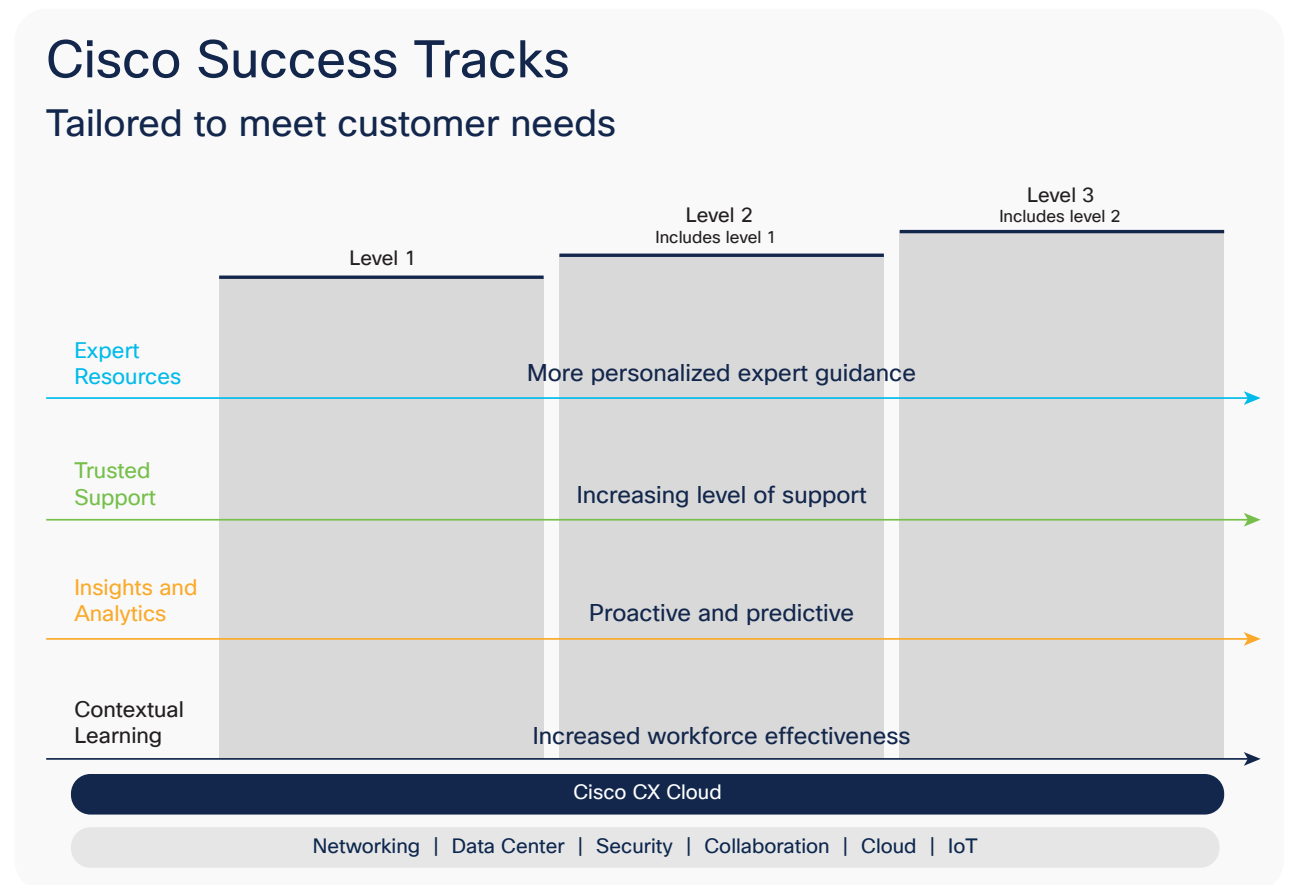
Cisco Success Tracks

Tailored to meet customer needs

Level 1

Level 2
Includes level 1

Level 3
Includes level 2

Expert Resources

More personalized expert guidance

Trusted Support

Increasing level of support

Insights and Analytics

Proactive and predictive

Contextual Learning

Increased workforce effectiveness

Cisco CX Cloud

Networking | Data Center | Security | Collaboration | Cloud | IoT